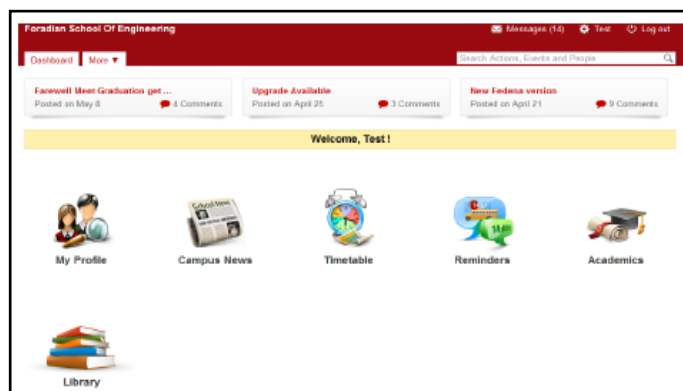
Foradian School Of Engineering

Messages (14) Test Log out

Dashboard More ▼

Search Actions, Events and People

Farewell Meet Graduation get ...
Posted on May 8 4 Comments

Upgrade Available
Posted on April 25 3 Comments

New Fedena version
Posted on April 21 9 Comments

Welcome, Test !

School News

My Profile

Campus News

Timetable

Reminders

Academics

Library